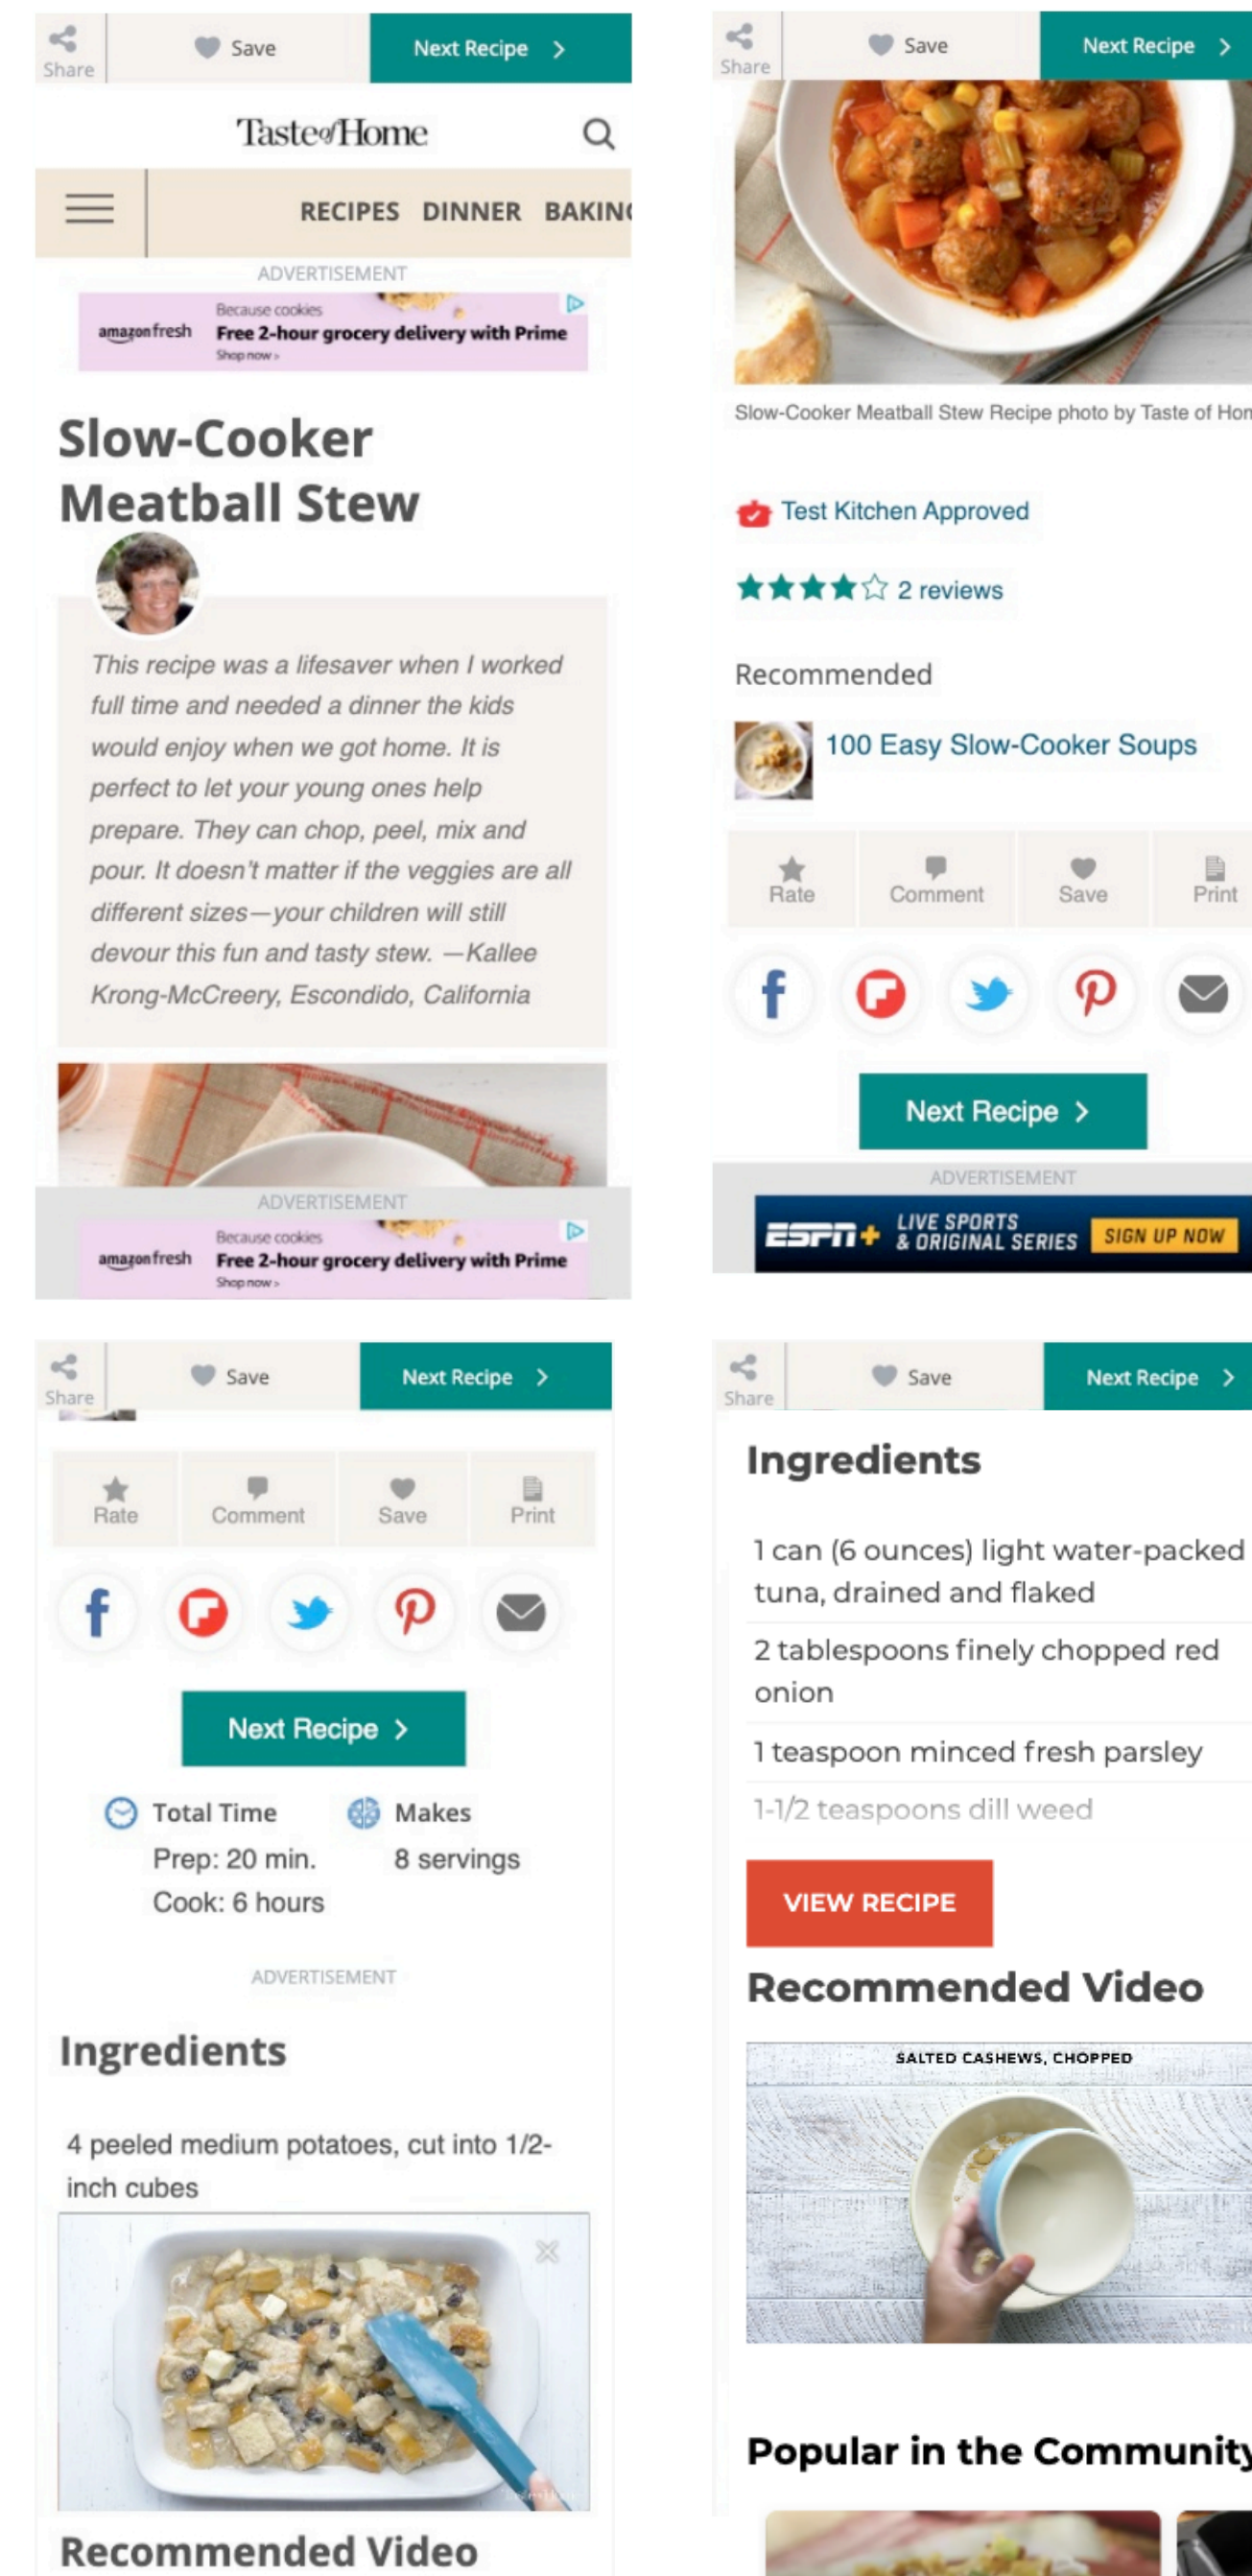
Share Save Next Recipe >

Taste of Home

RECIPES DINNER BAKIN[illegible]

ADVERTISEMENT

amazon fresh Because cookies Free 2-hour grocery delivery with Prime Shop now ›

Slow-Cooker Meatball Stew

This recipe was a lifesaver when I worked full time and needed a dinner the kids would enjoy when we got home. It is perfect to let your young ones help prepare. They can chop, peel, mix and pour. It doesn't matter if the veggies are all different sizes—your children will still devour this fun and tasty stew. —Kallee Krong-McCreery, Escondido, California

ADVERTISEMENT

amazon fresh Because cookies Free 2-hour grocery delivery with Prime Shop now ›

Share Save Next Recipe >

Slow-Cooker Meatball Stew Recipe photo by Taste of Hom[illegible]

Test Kitchen Approved

2 reviews

Recommended

100 Easy Slow-Cooker Soups

Rate Comment Save Print

Next Recipe >

ADVERTISEMENT

ESPN+ LIVE SPORTS & ORIGINAL SERIES SIGN UP NOW

Share Save Next Recipe >

Rate Comment Save Print

Next Recipe >

Total Time
Prep: 20 min.
Cook: 6 hours

Makes
8 servings

ADVERTISEMENT

Ingredients

4 peeled medium potatoes, cut into 1/2-inch cubes

Recommended Video

Share Save Next Recipe >

Ingredients

1 can (6 ounces) light water-packed tuna, drained and flaked

2 tablespoons finely chopped red onion

1 teaspoon minced fresh parsley

1-1/2 teaspoons dill weed

VIEW RECIPE

Recommended Video

SALTED CASHEWS, CHOPPED

Popular in the Communit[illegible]